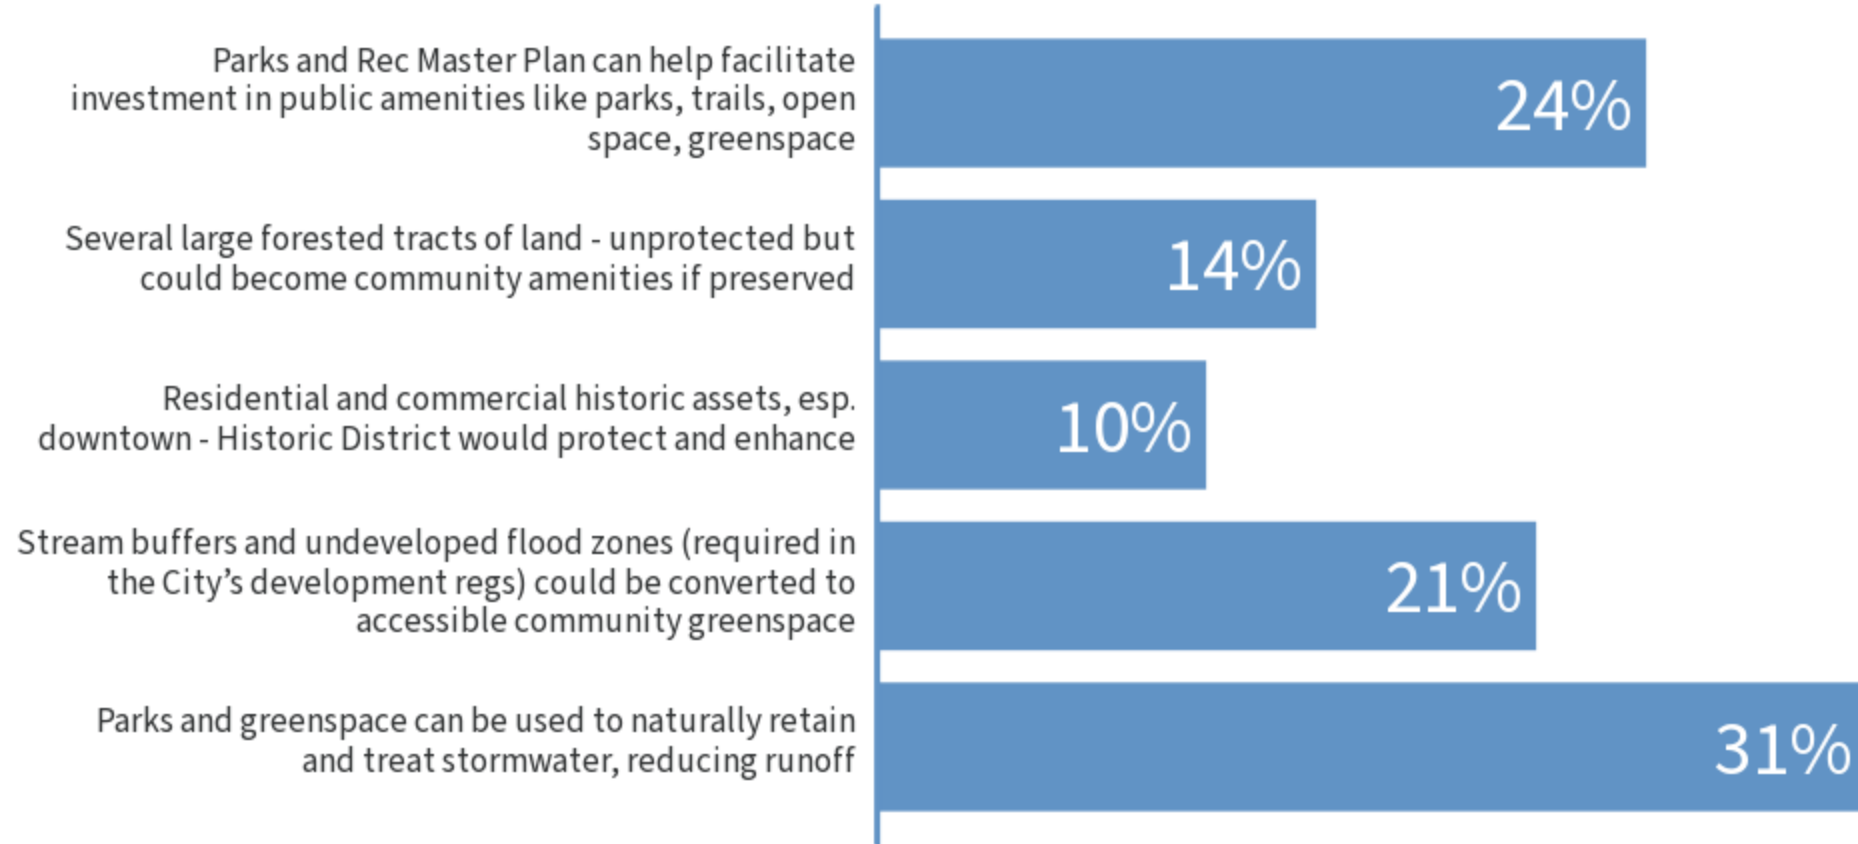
Parks and Rec Master Plan can help facilitate investment in public amenities like parks, trails, open space, greenspace

24%

Several large forested tracts of land - unprotected but could become community amenities if preserved

14%

Residential and commercial historic assets, esp. downtown - Historic District would protect and enhance

10%

Stream buffers and undeveloped flood zones (required in the City's development regs) could be converted to accessible community greenspace

21%

Parks and greenspace can be used to naturally retain and treat stormwater, reducing runoff

31%